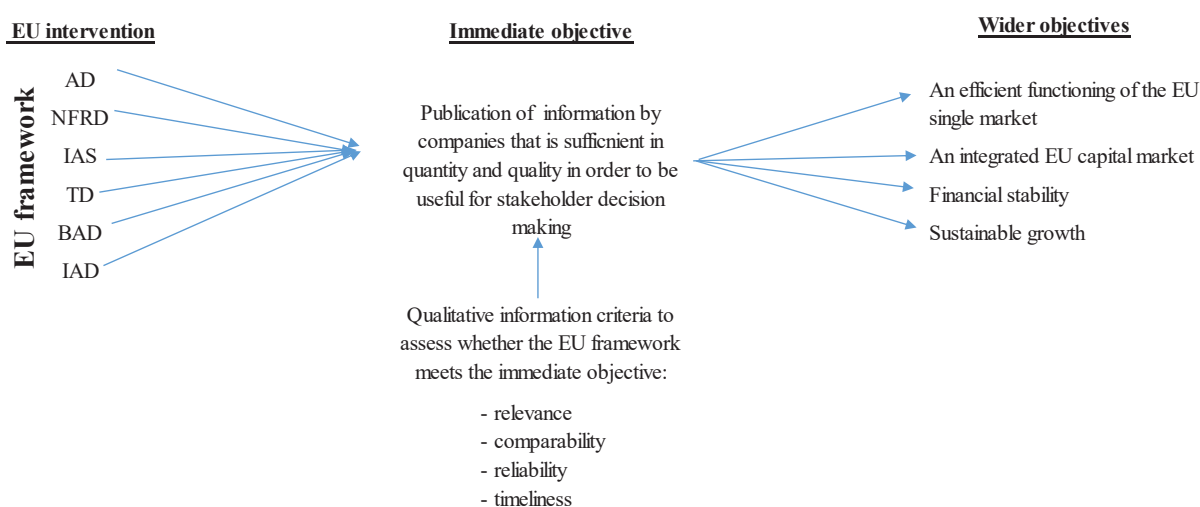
EU intervention

EU framework

AD
NFRD
IAS
TD
BAD
IAD

Immediate objective

Publication of information by companies that is sufficnient in quantity and quality in order to be useful for stakeholder decision making

Qualitative information criteria to assess whether the EU framework meets the immediate objective:

- relevance
- comparability
- reliability
- timeliness

Wider objectives

An efficient functioning of the EU single market
An integrated EU capital market
Financial stability
Sustainable growth